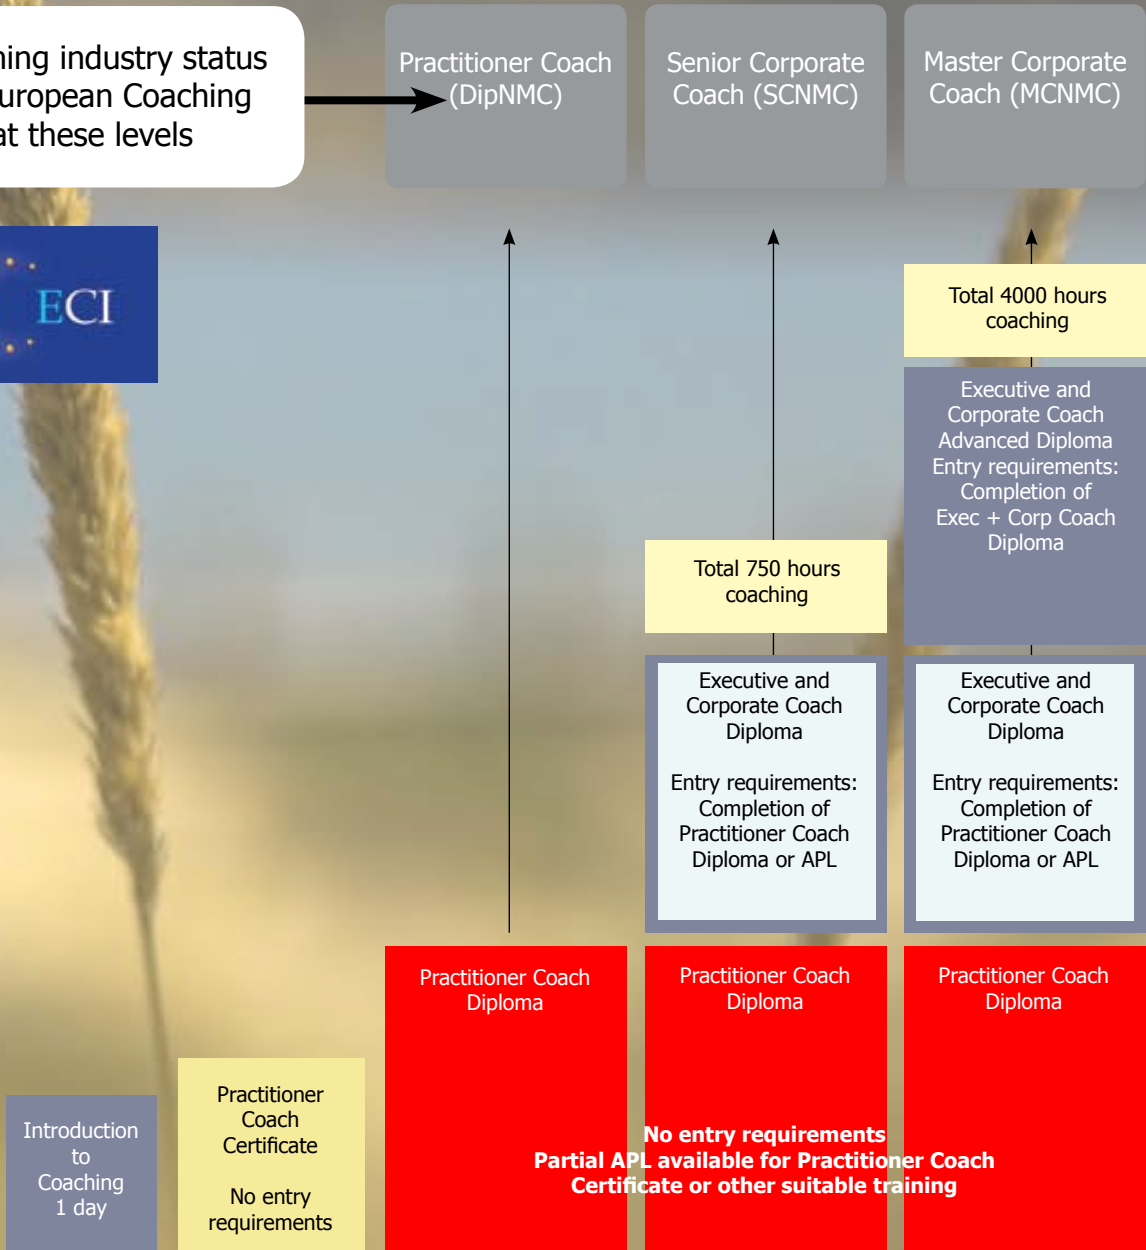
hing industry status
uropean Coaching
at these levels

Practitioner Coach (DipNMC)

Senior Corporate Coach (SCNMC)

Master Corporate Coach (MCNMC)

ECI

Total 4000 hours coaching

Executive and Corporate Coach Advanced Diploma Entry requirements: Completion of Exec + Corp Coach Diploma

Total 750 hours coaching

Executive and Corporate Coach Diploma

Entry requirements: Completion of Practitioner Coach Diploma or APL

Executive and Corporate Coach Diploma

Entry requirements: Completion of Practitioner Coach Diploma or APL

Practitioner Coach Diploma

Practitioner Coach Diploma

Practitioner Coach Diploma

Introduction to Coaching 1 day

Practitioner Coach Certificate

No entry requirements

No entry requirements
Partial APL available for Practitioner Coach Certificate or other suitable training